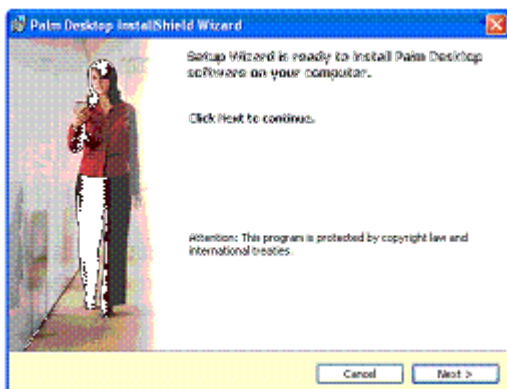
Palm Desktop InstallShield Wizard

Setup Wizard is ready to install Palm Desktop software on your computer.

Click Next to continue.

Attention: This program is protected by copyright law and international treaties.

Cancel

Next >